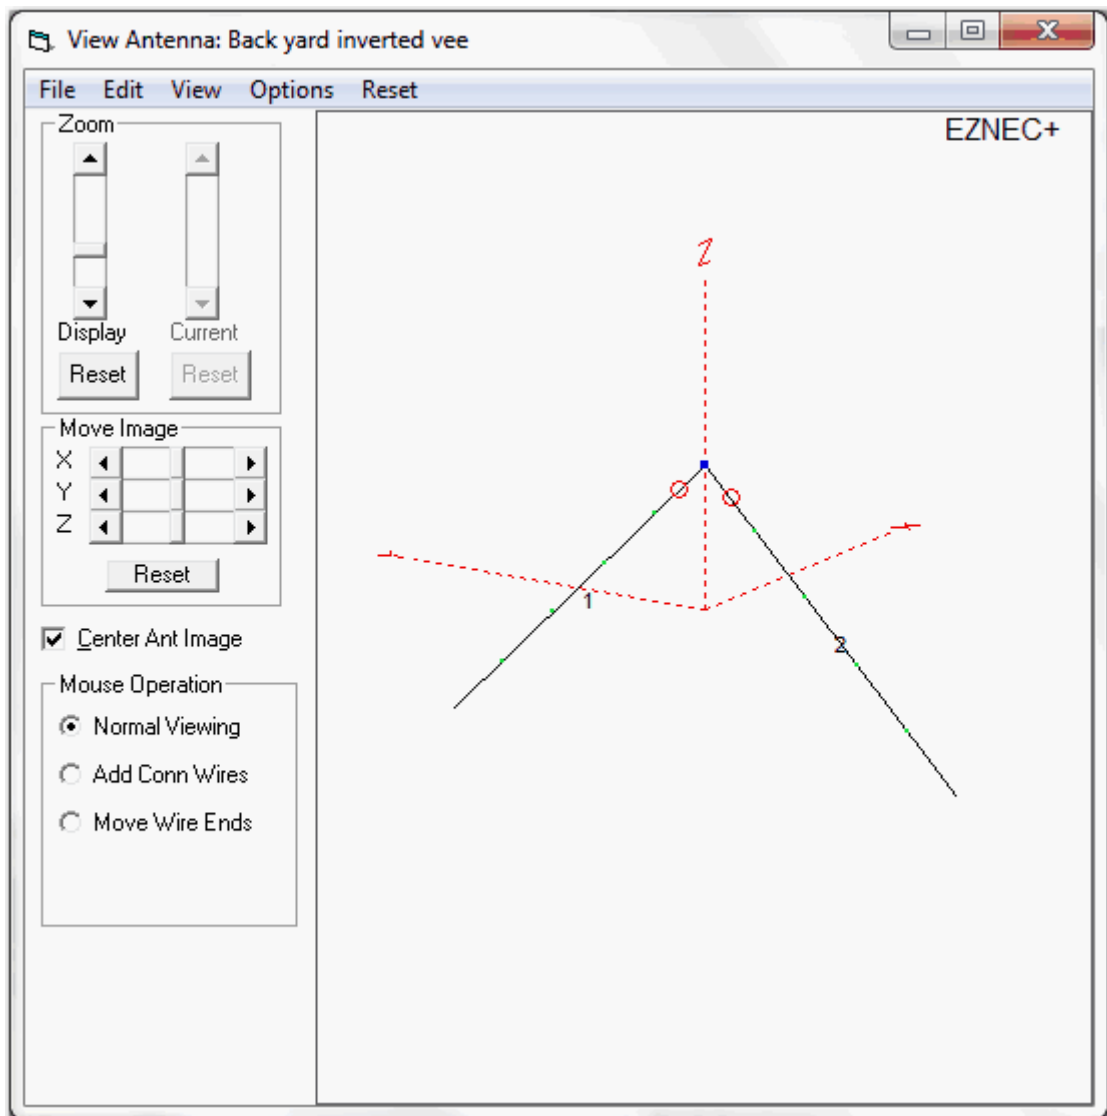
View Antenna: Back yard inverted vee

File Edit View Options Reset

Zoom

Display Current

Reset Reset

Move Image

X

Y

Z

Reset

Center Ant Image

Mouse Operation

Normal Viewing

Add Conn Wires

Move Wire Ends

EZNEC+

Z

1

2